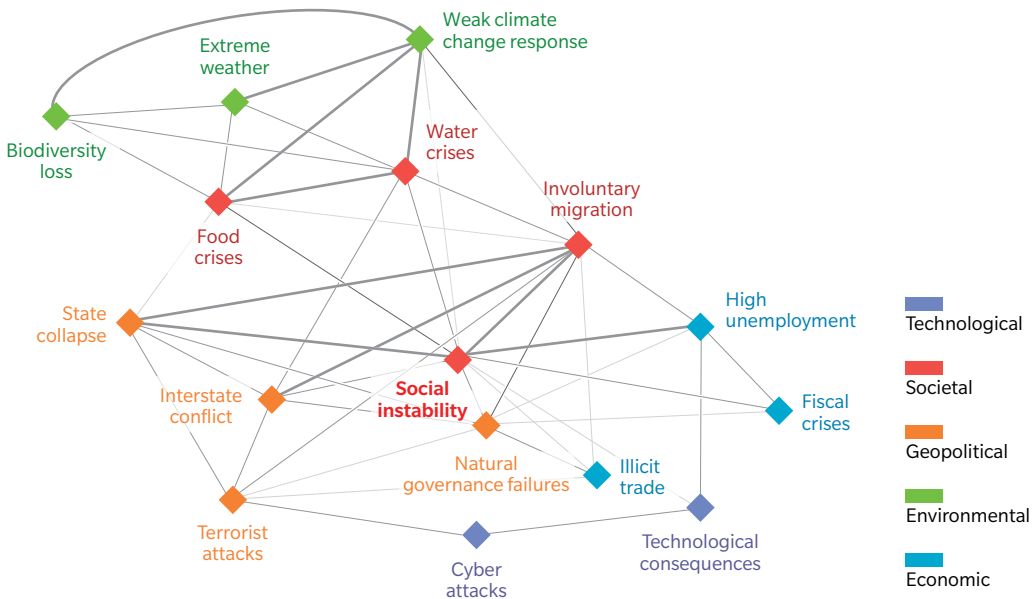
Weak climate change response

Extreme weather

Biodiversity loss

Water crises

Food crises

Involuntary migration

State collapse

High unemployment

Interstate conflict

Social instability

Fiscal crises

Natural governance failures

Illicit trade

Terrorist attacks

Cyber attacks

Technological consequences

Technological

Societal

Geopolitical

Environmental

Economic